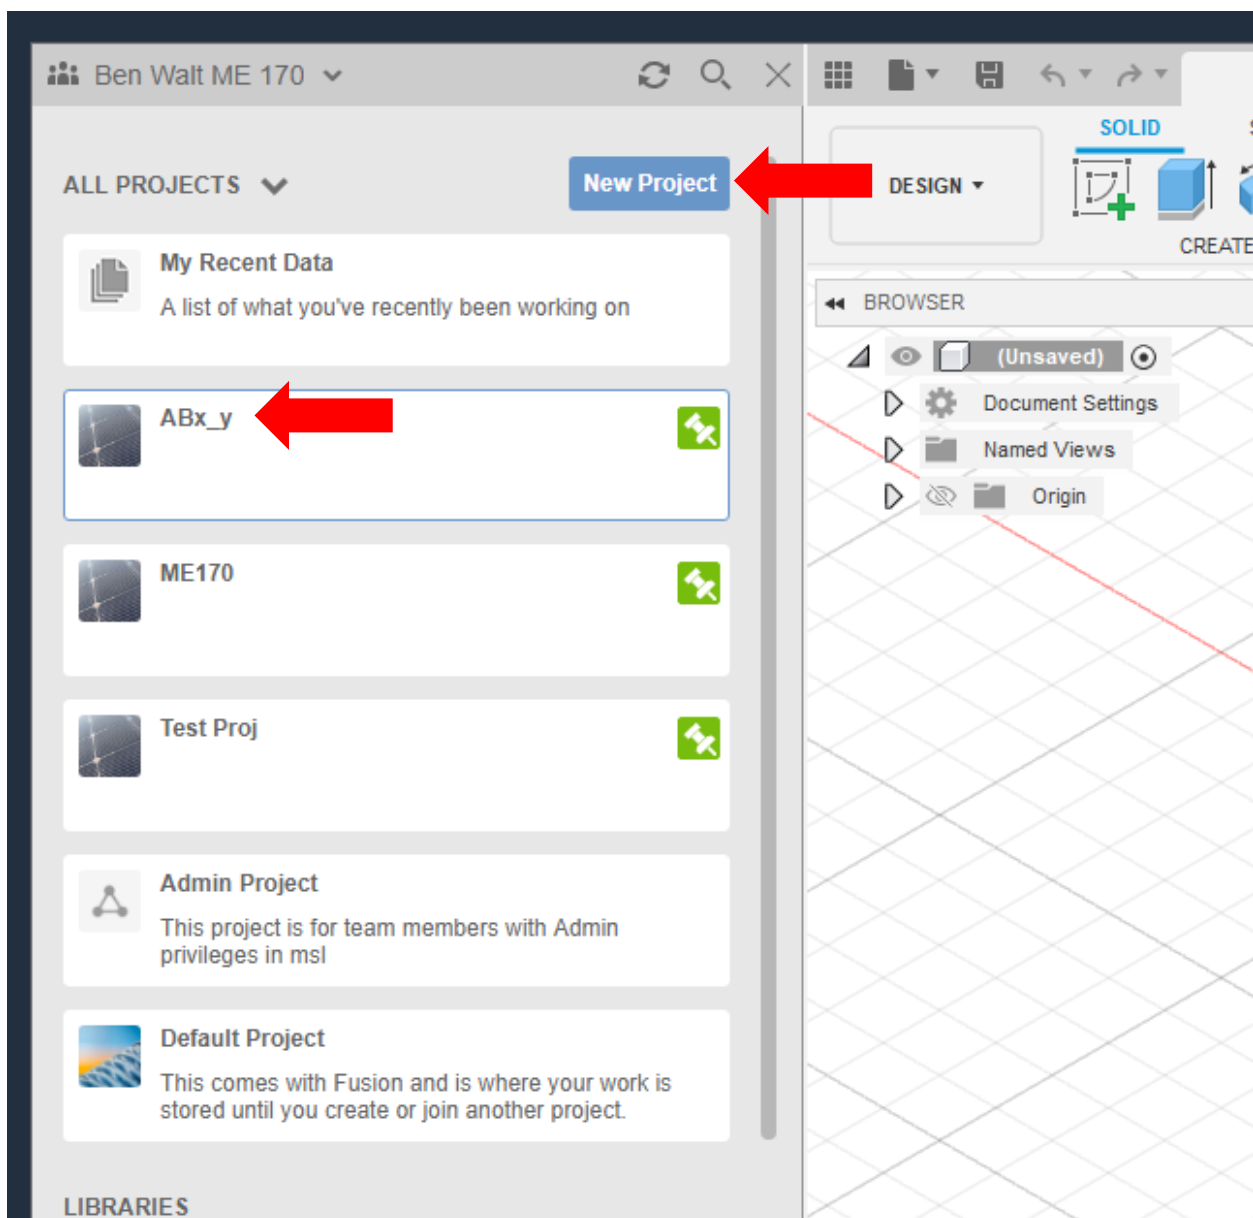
Ben Walt ME 170

ALL PROJECTS

New Project

My Recent Data
A list of what you've recently been working on

ABx_y

ME170

Test Proj

Admin Project
This project is for team members with Admin privileges in msl

Default Project
This comes with Fusion and is where your work is stored until you create or join another project.

LIBRARIES

SOLID

DESIGN

CREATE

BROWSER

(Unsaved)

Document Settings

Named Views

Origin